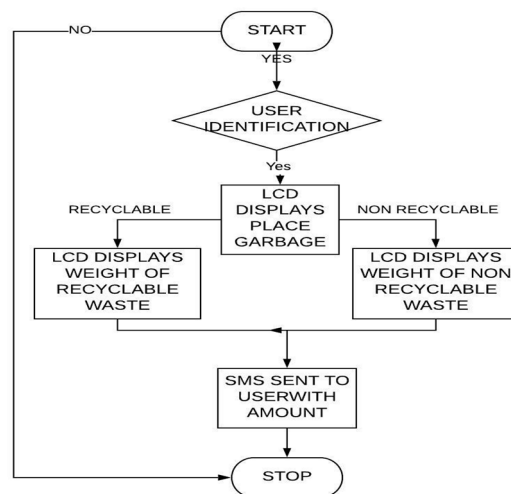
NO

START

YES

USER IDENTIFICATION

Yes

LCD DISPLAYS PLACE GARBAGE

RECYCLABLE

NON RECYCLABLE

LCD DISPLAYS WEIGHT OF RECYCLABLE WASTE

LCD DISPLAYS WEIGHT OF NON RECYCLABLE WASTE

SMS SENT TO USERWITH AMOUNT

STOP